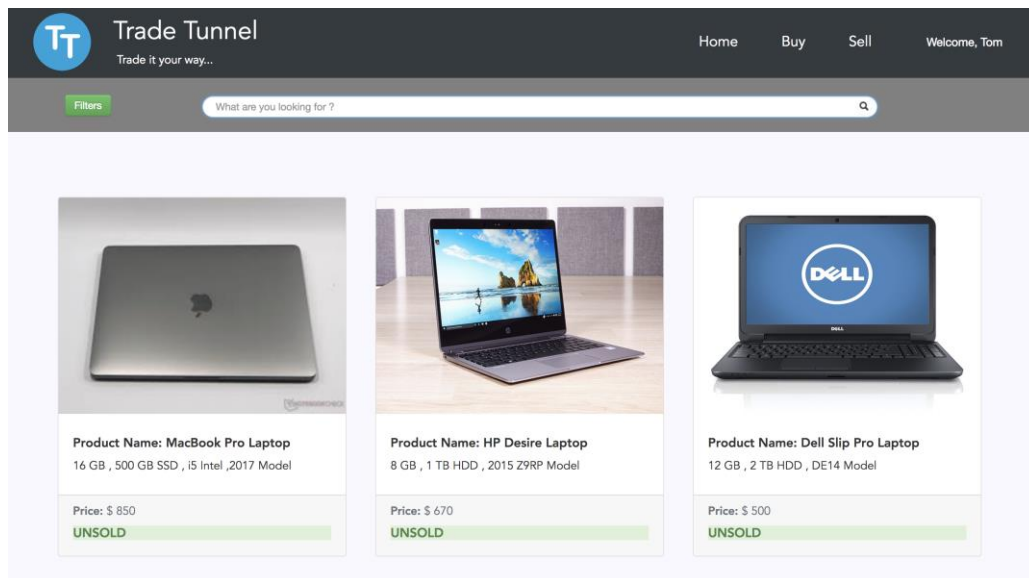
TT Trade Tunnel
Trade it your way...

Home Buy Sell Welcome, Tom

Filters

What are you looking for ?

DELL

Product Name: MacBook Pro Laptop
16 GB , 500 GB SSD , i5 Intel ,2017 Model

Price: $ 850
UNSOLD

Product Name: HP Desire Laptop
8 GB , 1 TB HDD , 2015 Z9RP Model

Price: $ 670
UNSOLD

Product Name: Dell Slip Pro Laptop
12 GB , 2 TB HDD , DE14 Model

Price: $ 500
UNSOLD